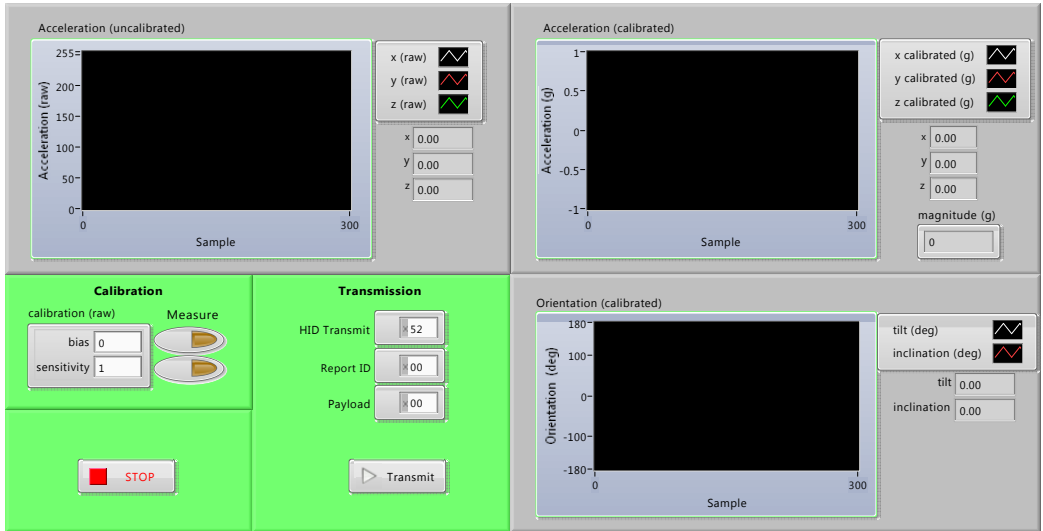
Acceleration (uncalibrated)

255
200
150
100
50
0
Acceleration (raw)
0
300
Sample

x (raw)
y (raw)
z (raw)

x 0.00
y 0.00
z 0.00

Acceleration (calibrated)

1
0.5
0
-0.5
-1
Acceleration (g)
0
300
Sample

x calibrated (g)
y calibrated (g)
z calibrated (g)

x 0.00
y 0.00
z 0.00

magnitude (g)
0

Calibration

calibration (raw)
Measure
bias 0
sensitivity 1

Transmission

HID Transmit x52
Report ID x00
Payload x00

STOP

Transmit

Orientation (calibrated)

180
100
0
-100
-180
Orientation (deg)
0
300
Sample

tilt (deg)
inclination (deg)

tilt 0.00
inclination 0.00